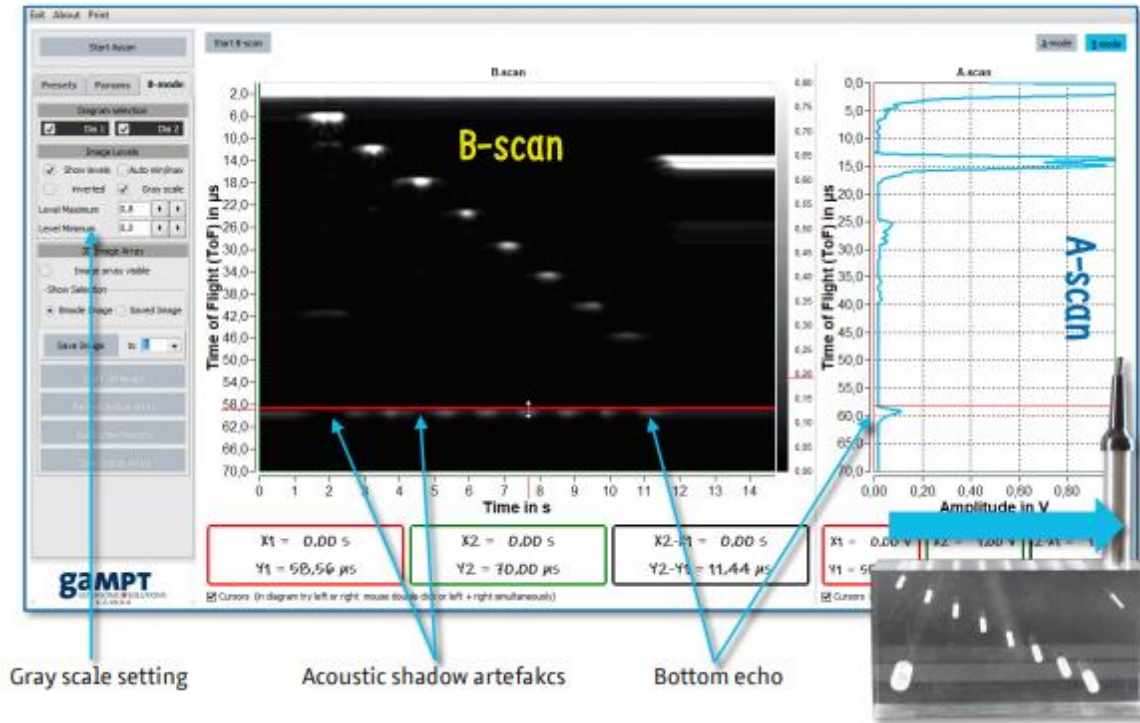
Exit About Print

Start Ascan

Presets Params B-mode

Diagram selection

Dia 1 Dia 2

Image Levels

Show levels Auto min/max

Inverted Gray scale

Level Maximum 0,8

Level Minimum 0,0

3D Image Array

Image array visible

Show Selection

Bmode Image Saved Image

Save Image to

Start B-scan

B-scan

B-scan

Time of Flight (ToF) in µs

2,0 6,0 10,0 14,0 18,0 22,0 26,0 30,0 34,0 38,0 42,0 46,0 50,0 54,0 58,0 62,0 66,0 70,0

0 1 2 3 4 5 6 7 8 9 10 11 12 13 14

Time in s

0,80 0,75 0,70 0,65 0,60 0,55 0,50 0,45 0,40 0,35 0,30 0,25 0,20 0,15 0,10 0,05 0,00

A-mode B-mode

A-scan

A-scan

0,0 5,0 10,0 15,0 20,0 25,0 30,0 35,0 40,0 45,0 50,0 55,0 60,0 65,0 70,0

0,00 0,20 0,40 0,60 0,80

Amplitude in V

X1 = 0,00 s
Y1 = 58,56 µs

X2 = 0,00 s
Y2 = 70,00 µs

X2-X1 = 0,00 s
Y2-Y1 = 11,44 µs

X1 = 0,00 V
Y1 = 5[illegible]

gaMPT

Cursors (in diagram try left or right mouse double click or left + right simultaneously)

Cursors

Gray scale setting

Acoustic shadow artefakcs

Bottom echo